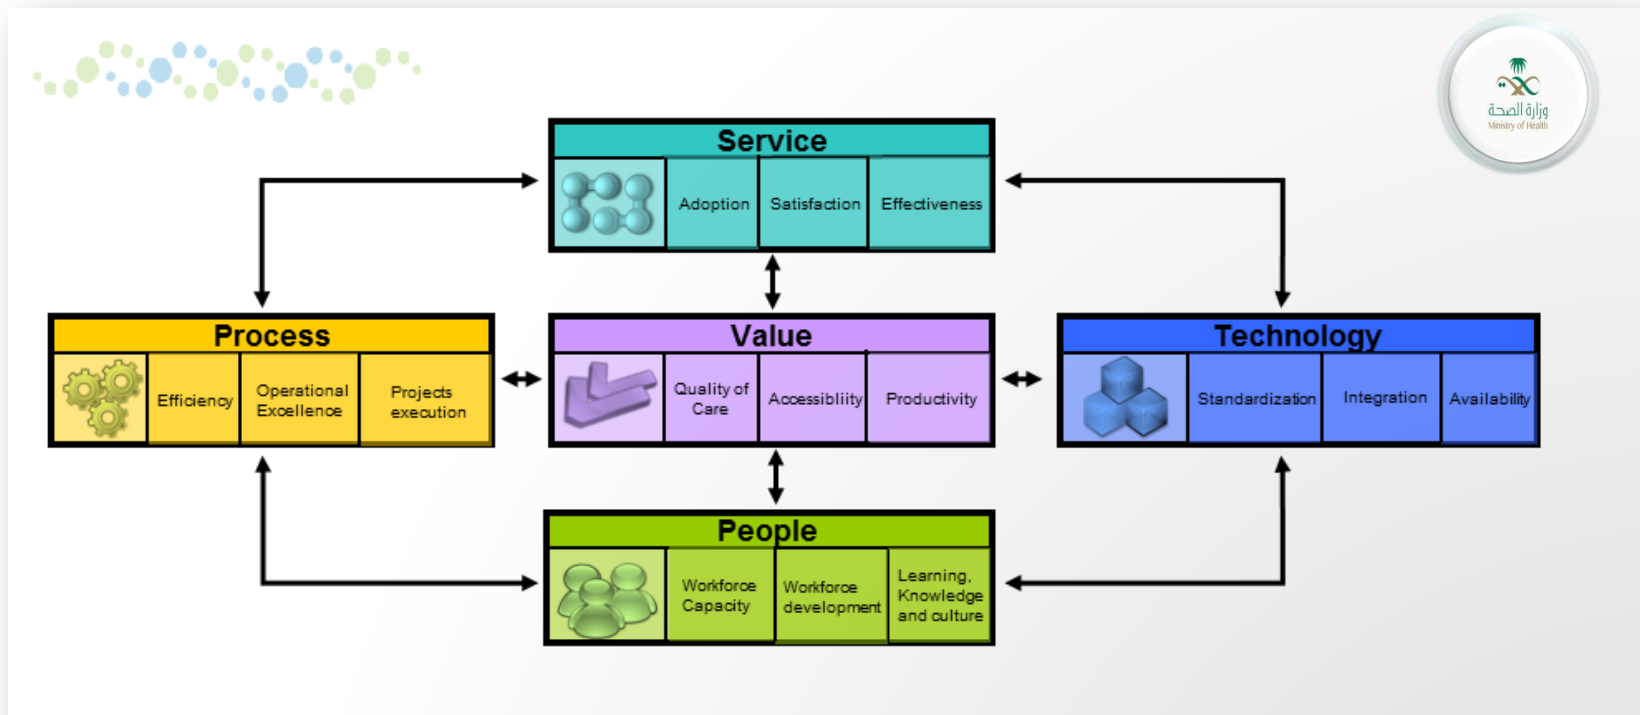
وزارة الصحة
Ministry of Health

Service
Adoption
Satisfaction
Effectiveness

Process
Efficiency
Operational Excellence
Projects execution

Value
Quality of Care
Accessibliity
Productivity

Technology
Standardization
Integration
Availability

People
Workforce Capacity
Workforce development
Learning, Knowledge and culture